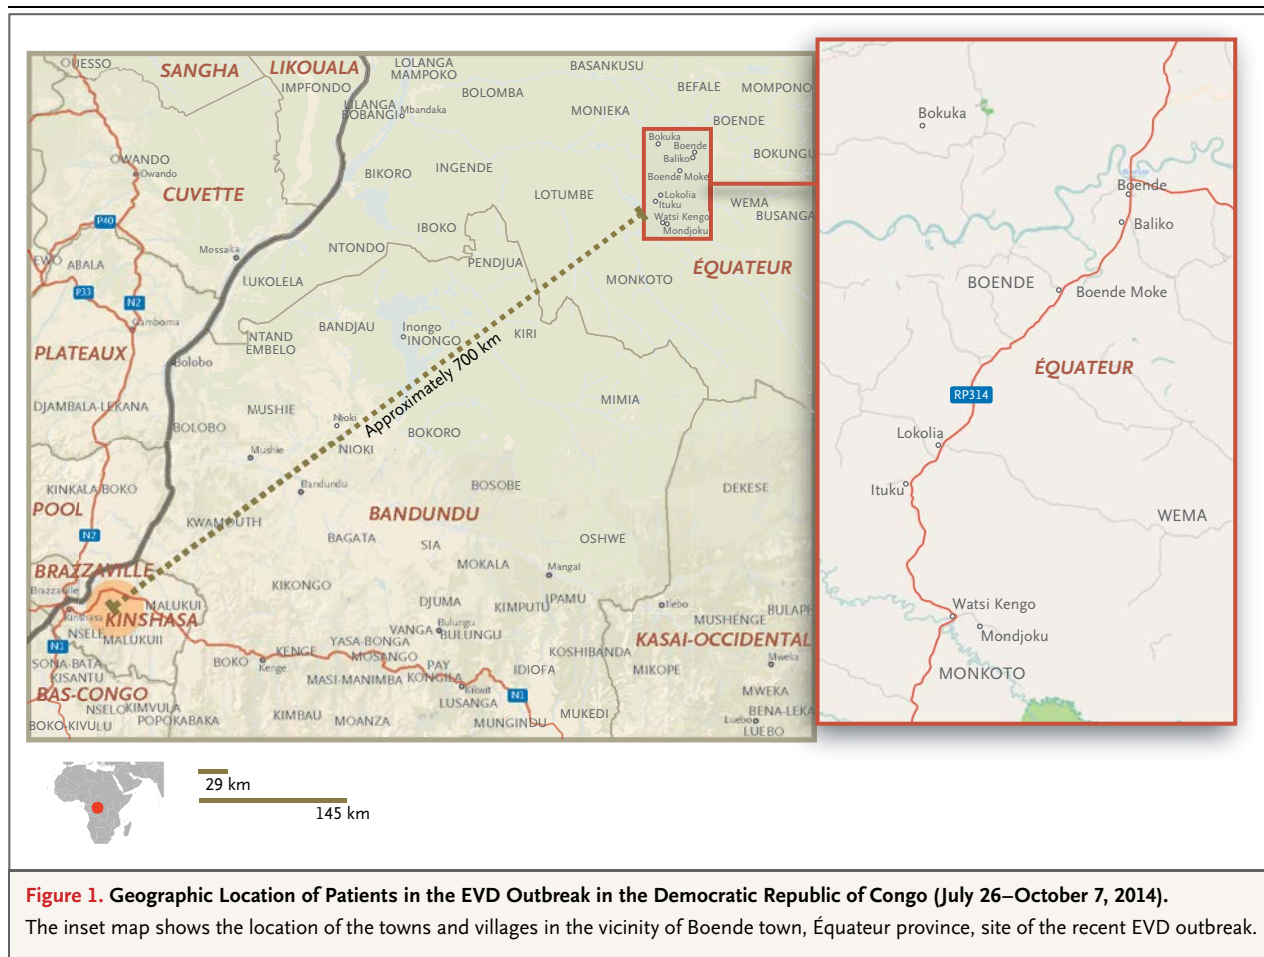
OUESSO
SANGHA
LIKOUALA
LOLANGA
MAMPOKO
IMPFONDO
BASANKUSU
BOLOMBA
BEFALE
MOMPONO
ILANGA
BOBANGI
Mbandaka
MONIEKA
BOENDE
OWANDO
Owando
BIKORO
INGENDE
Bokuka
Boende
Baliko
Boende Moke
Lokolia
Ituku
Watsi Kengo
Mondjoku
BOKUNGU
CUVETTE
LOTUMBE
WEMA
BUSANGA
P40
Mossaka
IBOKO
NTONDO
EWO
ABALA
PENDJUA
ÉQUATEUR
P33
N2
LUKOLELA
MONKOTO
Gamboma
INTAND
EMBELO
BANDJAU
Inongo
INONGO
KIRI
PLATEAUX
Bolobo
Approximately 700 km
DJAMBALA-LEKANA
MUSHIE
MIMIA
BOLOBO
Nioki
NIOKI
BOKORO
Mushie
KINKALA-BOKO
Bandundu
BOSOBE
DEKESE
POOL
KWAMOUTH
BANDUNDU
N2
BAGATA
SIA
OSHWE
BRAZZAVILLE
MOKALA
Mangai
Brazzaville
KIKONGO
MALUKUI
DJUMA
KIMPUTU
IPAMU
Ilebo
BULAPE
Kinshasa
KINSHASA
NSELE
MALUKUII
VANGA
Bulungu
BULUNGU
MUSHENGE
KASAI-OCCIDENTAL
N1
YASA-BONGA
KENGE
MOSANGO
KOSHIBANDA
SONA-BATA
BOKO
Kenge
PAY
Mweka
KISANTU
MASI-MANIMBA
KONGOLA
IDIOFA
MIKOPE
BAS-CONGO
Kikwit
N1
MWEKA
NSELO
KIMVULA
LUSANGA
BENA-LEKA
BOKO-KIVULU
POPOKABAKA
KIMBAU
MOANZA
MUNGINDU
MUKEDI
Luebo
LUEBO
Bokuka
Boende
Baliko
BOENDE
Boende Moke
ÉQUATEUR
RP314
Lokolia
Ituku
WEMA
Watsi Kengo
Mondjoku
MONKOTO
29 km
145 km

Figure 1. Geographic Location of Patients in the EVD Outbreak in the Democratic Republic of Congo (July 26–October 7, 2014).
The inset map shows the location of the towns and villages in the vicinity of Boende town, Équateur province, site of the recent EVD outbreak.